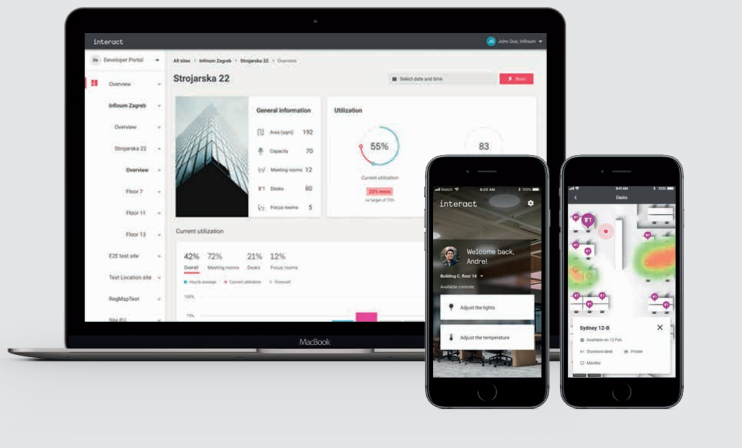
interact

JD John Doe, Infosum

Developer Portal

Overview

Infosum Zagreb

Overview

Strojarska 22

Overview

Floor 7

Floor 11

Floor 13

E2E test site

Test Location site

RegMapTest

All sites > Infosum Zagreb > Strojarska 22 > Overview

Strojarska 22

Select date and time

Now

General information

Area (sqm) 192

Capacity 70

Meeting rooms 12

Desks 80

Focus rooms 5

Utilization

55%

Current utilization

25% more

vs target of 75%

83

Current utilization

42% Overall

72% Meeting rooms

21% Desks

12% Focus rooms

Hourly average

Current utilization

Forecast

100%

75%

MacBook

interact

Welcome back, Andre!

Building C, floor 14

Available controls

Adjust the lights

Adjust the temperature

Desks

Sydney 12-B

Available on 12 Feb

Standard desk

Printer

Monitor